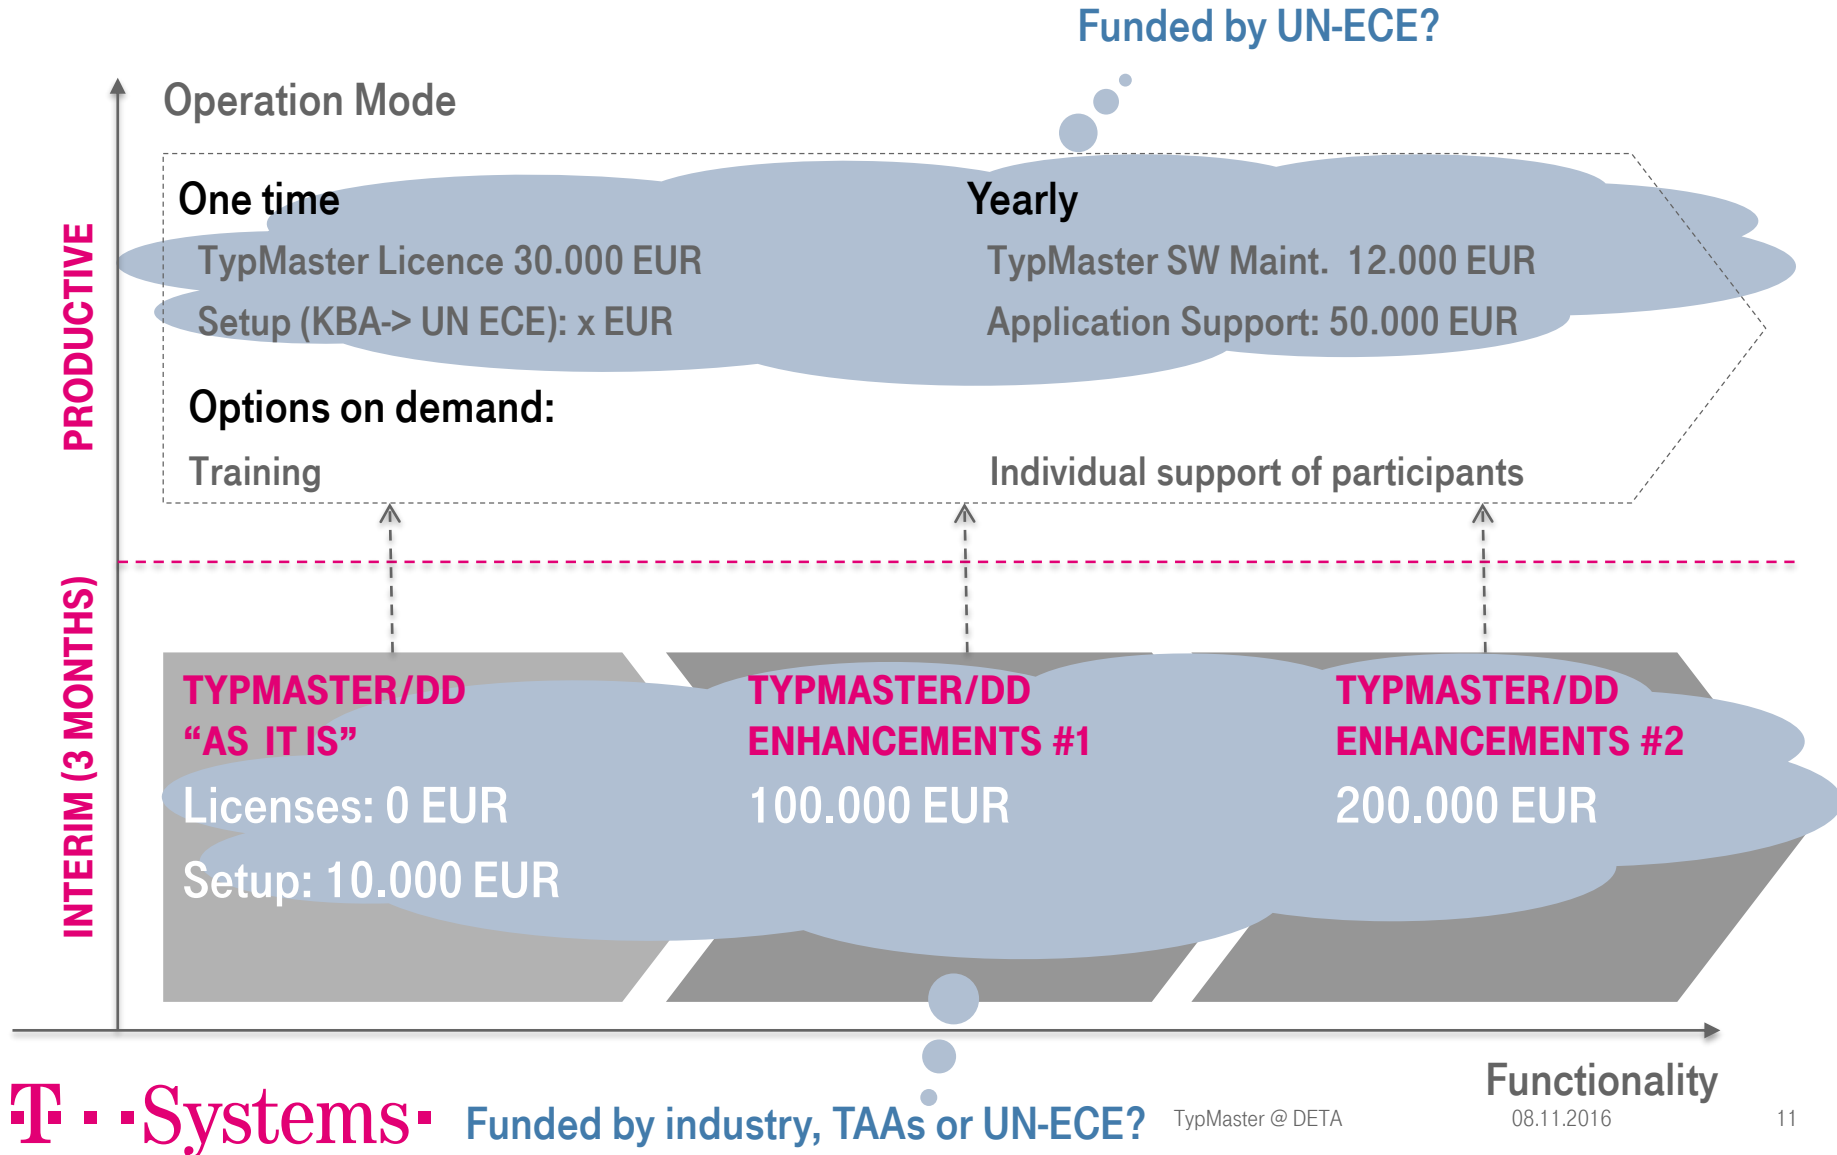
Funded by UN-ECE?

Operation Mode

PRODUCTIVE

One time

TypMaster Licence 30.000 EUR

Setup (KBA-> UN ECE): x EUR

Yearly

TypMaster SW Maint. 12.000 EUR

Application Support: 50.000 EUR

Options on demand:

Training

Individual support of participants

INTERIM (3 MONTHS)

TYPMASTER/DD
"AS IT IS"

Licenses: 0 EUR

Setup: 10.000 EUR

TYPMASTER/DD
ENHANCEMENTS #1

100.000 EUR

TYPMASTER/DD
ENHANCEMENTS #2

200.000 EUR

Functionality

T · · Systems·

Funded by industry, TAAs or UN-ECE?

TypMaster @ DETA

08.11.2016

11